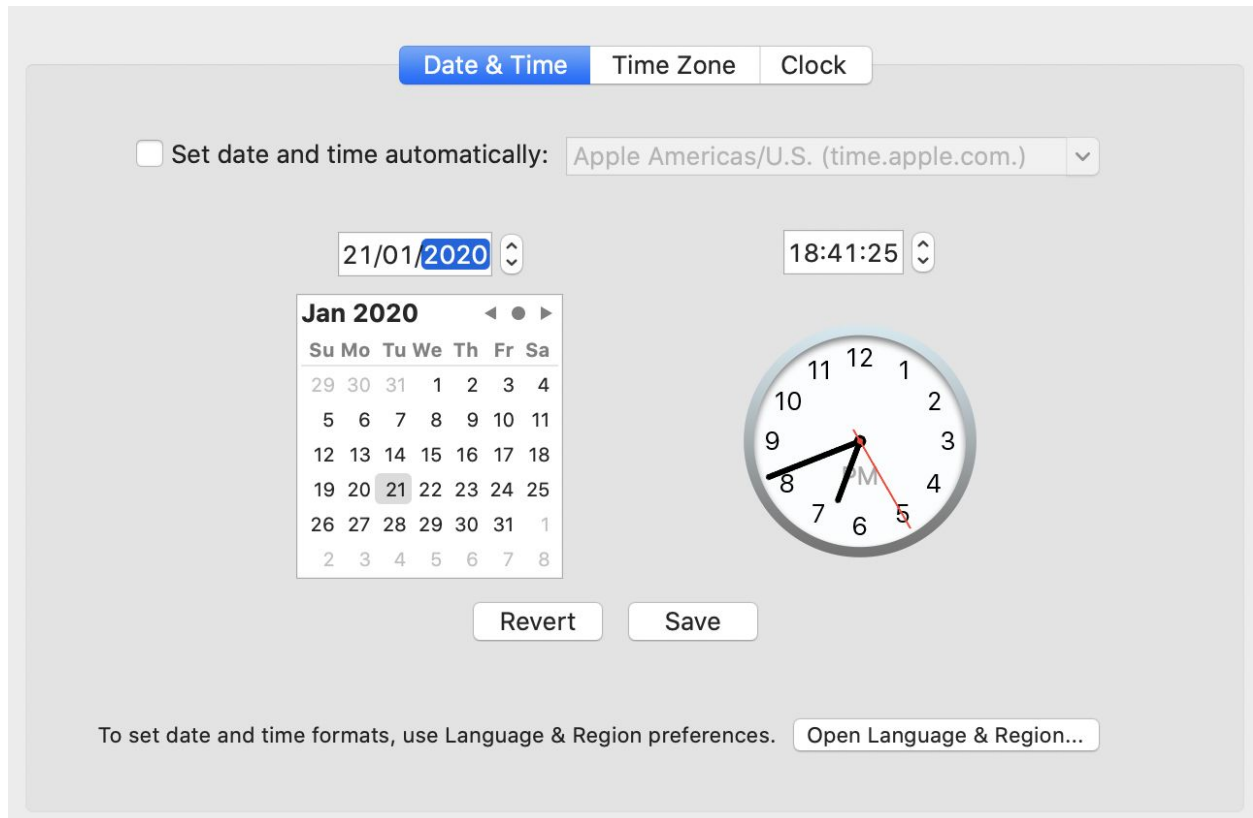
Date & Time | Time Zone | Clock

Set date and time automatically: Apple Americas/U.S. (time.apple.com.)

21/01/2020

18:41:25

Jan 2020

| Su | Mo | Tu | We | Th | Fr | Sa |
|---|---|---|---|---|---|---|
| 29 | 30 | 31 | 1 | 2 | 3 | 4 |
| 5 | 6 | 7 | 8 | 9 | 10 | 11 |
| 12 | 13 | 14 | 15 | 16 | 17 | 18 |
| 19 | 20 | 21 | 22 | 23 | 24 | 25 |
| 26 | 27 | 28 | 29 | 30 | 31 | 1 |
| 2 | 3 | 4 | 5 | 6 | 7 | 8 |

12 1 2 3 4 5 6 7 8 9 10 11
PM

Revert

Save

To set date and time formats, use Language & Region preferences. Open Language & Region...